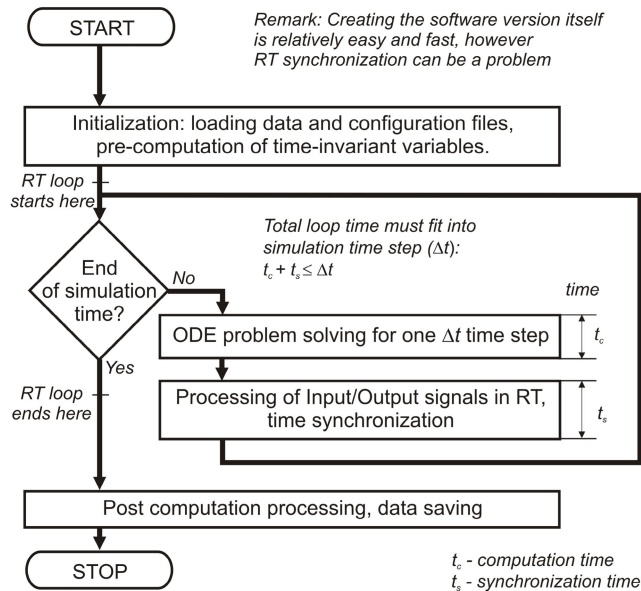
START

Remark: Creating the software version itself is relatively easy and fast, however RT synchronization can be a problem

Initialization: loading data and configuration files, pre-computation of time-invariant variables.

RT loop starts here

Total loop time must fit into simulation time step ($\Delta t$):
$t_c + t_s \leq \Delta t$

End of simulation time?

No

time

ODE problem solving for one $\Delta t$ time step

$t_c$

Yes

RT loop ends here

Processing of Input/Output signals in RT, time synchronization

$t_s$

Post computation processing, data saving

STOP

$t_c$ - computation time
$t_s$ - synchronization time